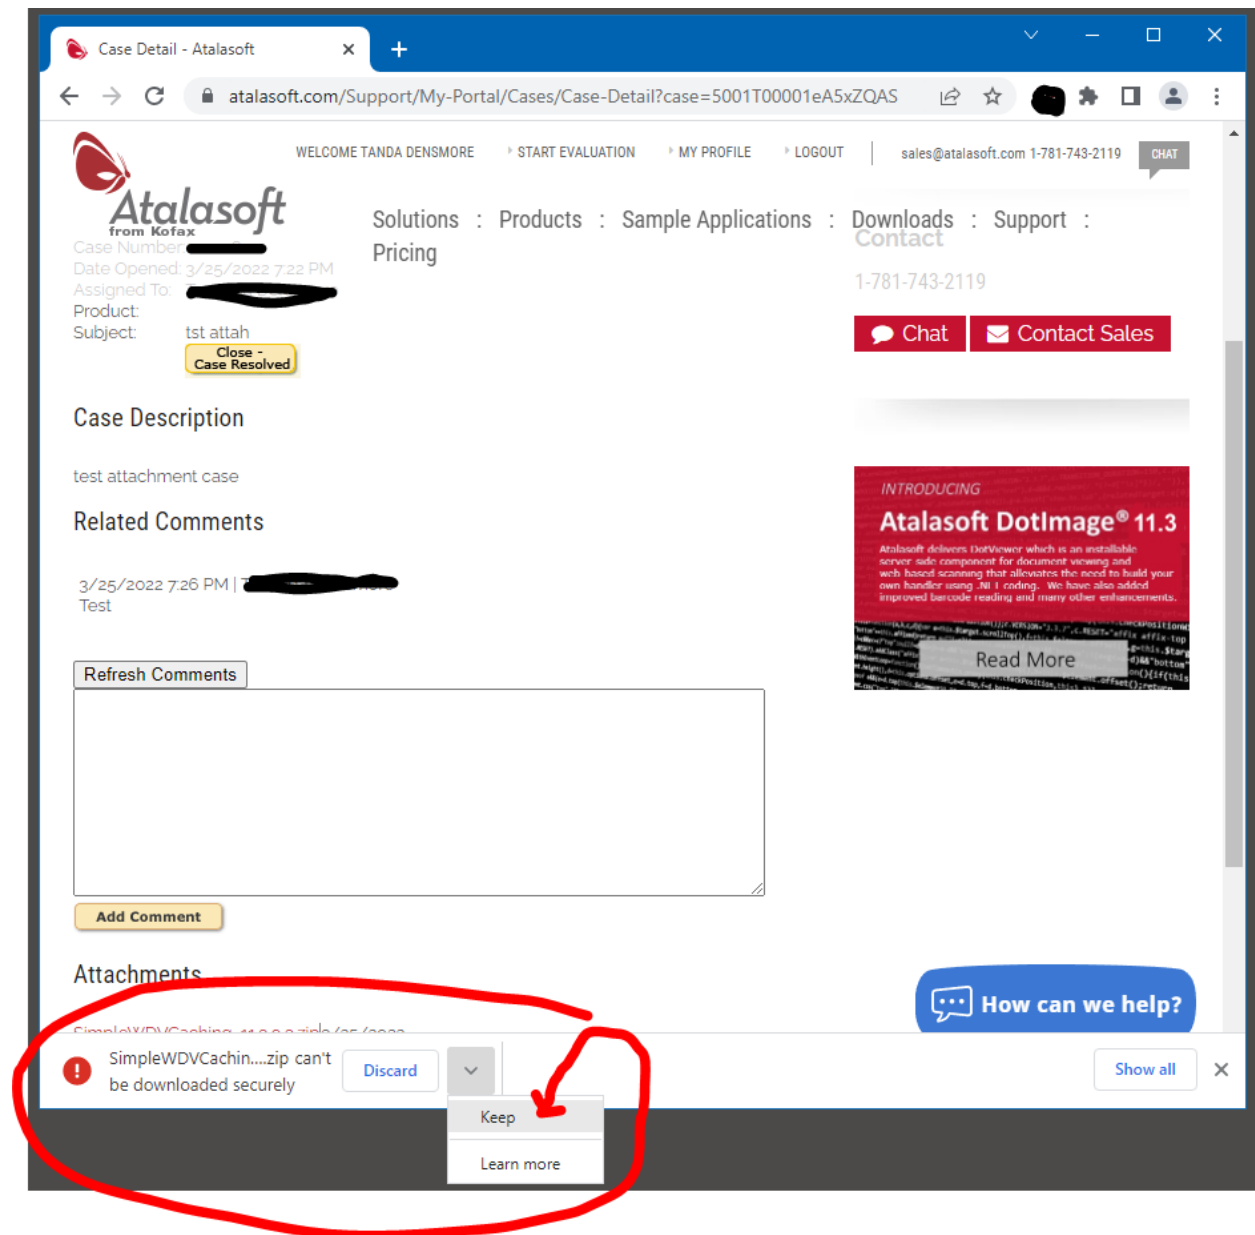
Case Detail - Atalasoft

atalasoft.com/Support/My-Portal/Cases/Case-Detail?case=5001T00001eA5xZQAS

Atalasoft from Kofax

WELCOME TANDA DENSMORE · START EVALUATION · MY PROFILE · LOGOUT | sales@atalasoft.com 1-781-743-2119 CHAT

Solutions : Products : Sample Applications : Downloads : Support : Pricing

Case Number: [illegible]
Date Opened: 3/25/2022 7:22 PM
Assigned To: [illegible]
Product:
Subject: tst attah

Close - Case Resolved

Contact

1-781-743-2119

Chat | Contact Sales

Case Description

test attachment case

Related Comments

3/25/2022 7:26 PM | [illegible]
Test

INTRODUCING
Atalasoft DotImage® 11.3
Atalasoft delivers DotViewer which is an installable server side component for document viewing and web based scanning that alleviates the need to build your own handler using .NET coding. We have also added improved barcode reading and many other enhancements.

Read More

Refresh Comments

Add Comment

Attachments

SimpleWDVCaching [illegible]

How can we help?

SimpleWDVCachin....zip can't be downloaded securely

Discard

Keep

Learn more

Show all